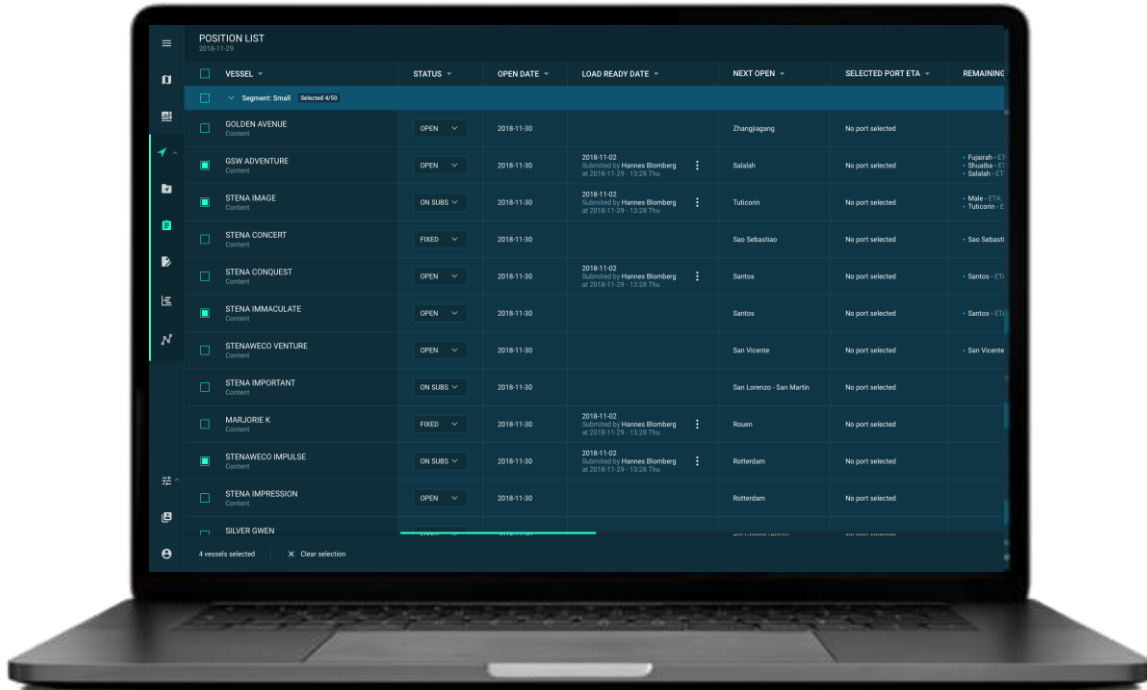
POSITION LIST
2018-11-29

| VESSEL | STATUS | OPEN DATE | LOAD READY DATE | NEXT OPEN | SELECTED PORT ETA | REMAINING |
|---|---|---|---|---|---|---|
| Segment: Small Selected 4/50 | | | | | | |
| GOLDEN AVENUE Content | OPEN | 2018-11-30 | | Zhangjiagang | No port selected | |
| GSW ADVENTURE Content | OPEN | 2018-11-30 | 2018-11-02 Submitted by Hannes Blomberg at 2018-11-29 - 13:28 Thu | Salalah | No port selected | - Fujairah - ET - Shuaiba - ET - Salalah - ET |
| STENA IMAGE Content | ON SUBS | 2018-11-30 | 2018-11-02 Submitted by Hannes Blomberg at 2018-11-29 - 13:28 Thu | Tuticorin | No port selected | - Male - ETA - Tuticorin - E |
| STENA CONCERT Content | FIXED | 2018-11-30 | | Sao Sebastiao | No port selected | - Sao Sebasti |
| STENA CONQUEST Content | OPEN | 2018-11-30 | 2018-11-02 Submitted by Hannes Blomberg at 2018-11-29 - 13:28 Thu | Santos | No port selected | - Santos - ET |
| STENA IMMACULATE Content | OPEN | 2018-11-30 | | Santos | No port selected | - Santos - ET |
| STENAWECO VENTURE Content | OPEN | 2018-11-30 | | San Vicente | No port selected | - San Vicente |
| STENA IMPORTANT Content | ON SUBS | 2018-11-30 | | San Lorenzo - San Martin | No port selected | |
| MARJORIE K Content | FIXED | 2018-11-30 | 2018-11-02 Submitted by Hannes Blomberg at 2018-11-29 - 13:28 Thu | Rouen | No port selected | |
| STENAWECO IMPULSE Content | ON SUBS | 2018-11-30 | 2018-11-02 Submitted by Hannes Blomberg at 2018-11-29 - 13:28 Thu | Rotterdam | No port selected | |
| STENA IMPRESSION Content | OPEN | 2018-11-30 | | Rotterdam | No port selected | |
| SILVER GWEN | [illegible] | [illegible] | | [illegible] | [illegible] | |

4 vessels selected  ✕ Clear selection